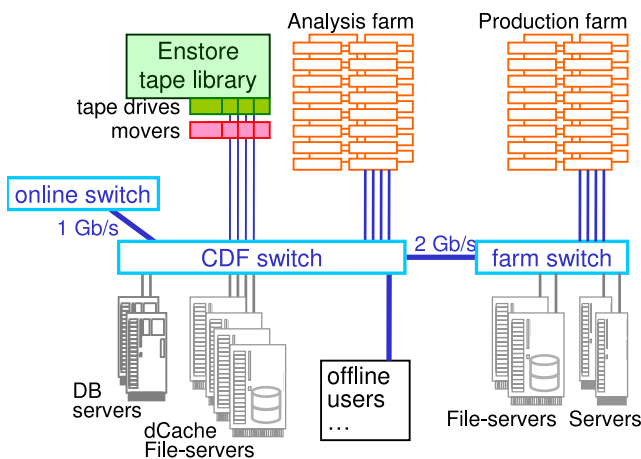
Analysis farm

Production farm

Enstore tape library

tape drives

movers

online switch

1 Gb/s

CDF switch

2 Gb/s

farm switch

DB servers

dCache File-servers

offline users …

File-servers

Servers